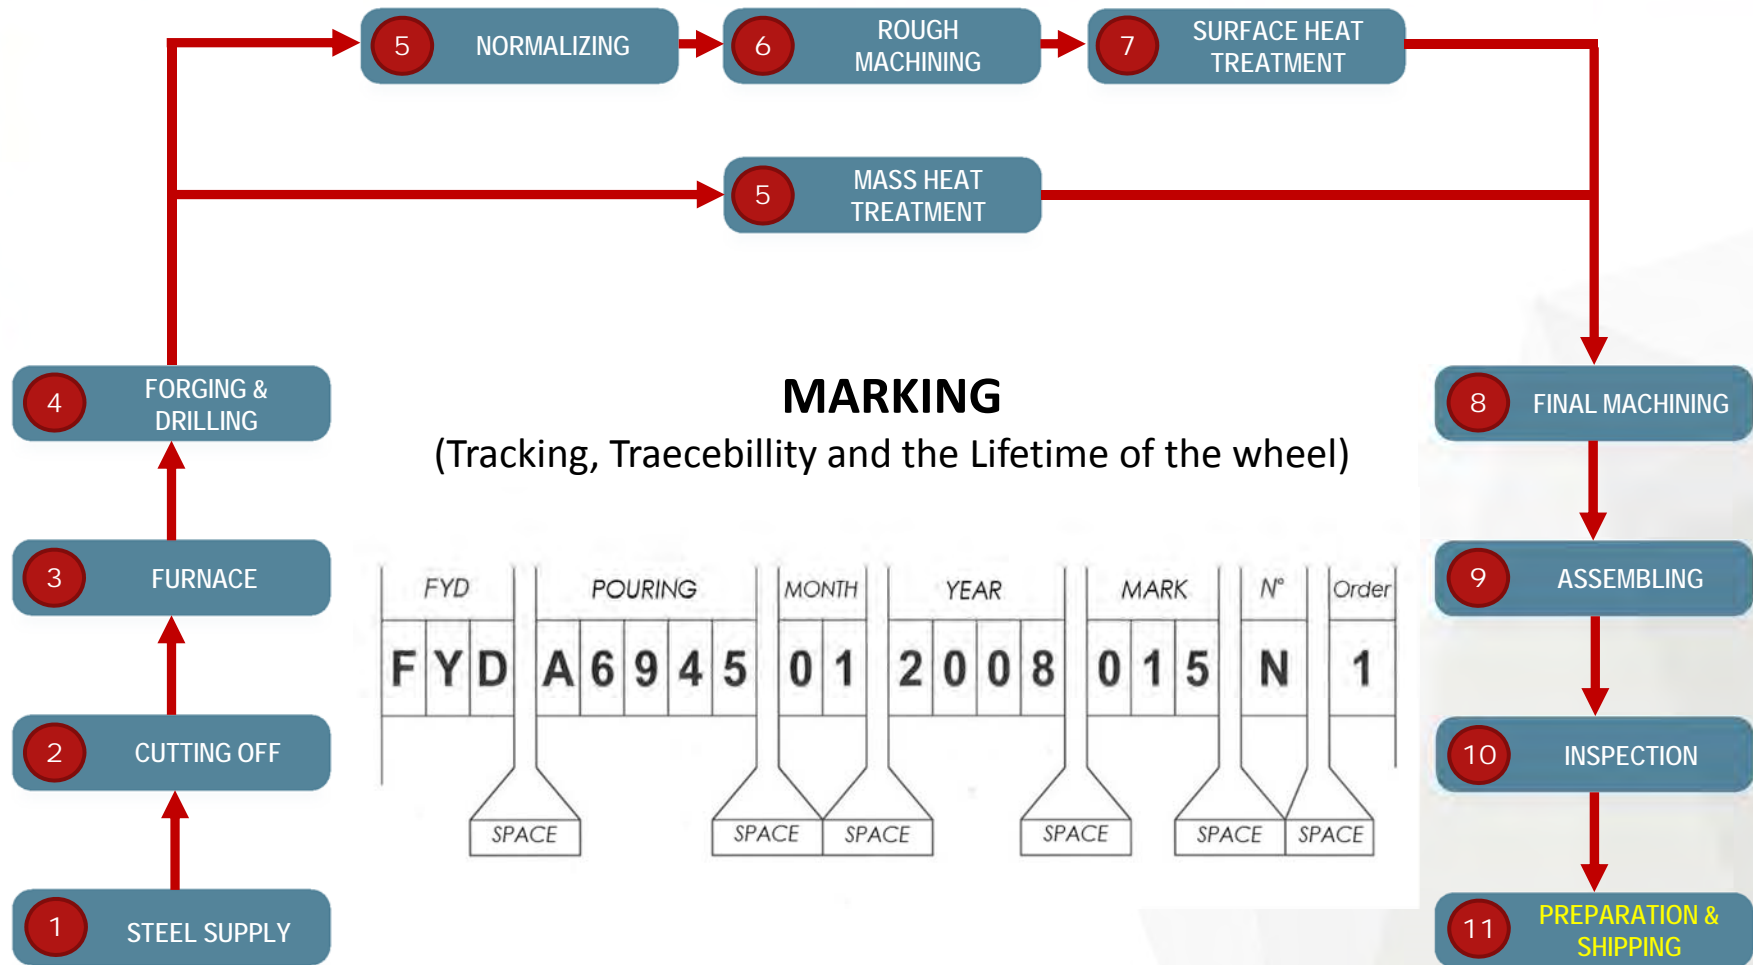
5 NORMALIZING

6 ROUGH MACHINING

7 SURFACE HEAT TREATMENT

5 MASS HEAT TREATMENT

4 FORGING & DRILLING

3 FURNACE

2 CUTTING OFF

1 STEEL SUPPLY

MARKING
(Tracking, Traecebillity and the Lifetime of the wheel)

| FYD | POURING | MONTH | YEAR | MARK | N° | Order |
|---|---|---|---|---|---|---|
| F Y D | A 6 9 4 5 | 0 1 | 2 0 0 8 | 0 1 5 | N | 1 |

SPACE SPACE SPACE SPACE SPACE SPACE

8 FINAL MACHINING

9 ASSEMBLING

10 INSPECTION

11 PREPARATION & SHIPPING